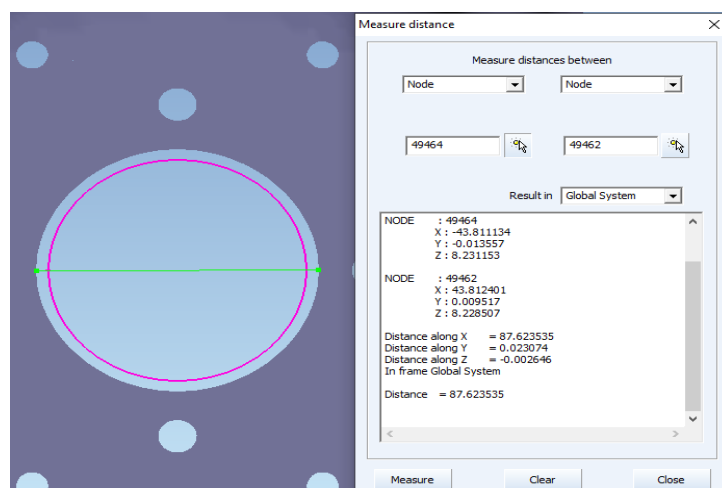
Measure distance

Measure distances between

Node
Node

49464
49462

Result in Global System

NODE : 49464
X : -43.811134
Y : -0.013557
Z : 8.231153

NODE : 49462
X : 43.812401
Y : 0.009517
Z : 8.228507

Distance along X = 87.623535
Distance along Y = 0.023074
Distance along Z = -0.002646
In frame Global System

Distance = 87.623535

Measure
Clear
Close